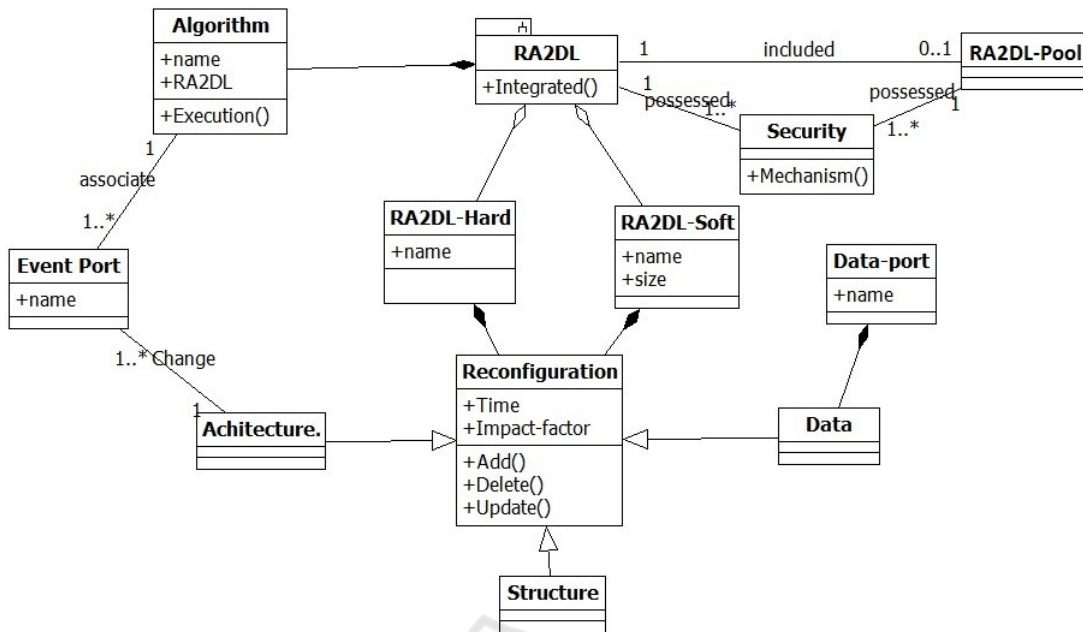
Algorithm
+name
+RA2DL
+Execution()

RA2DL
+Integrated()

1 included 0..1

RA2DL-Pool

1 possessed 1..*

possessed 1

Security
+Mechanism()

1..*

1
associate
1..*

Event Port
+name

RA2DL-Hard
+name

RA2DL-Soft
+name
+size

Data-port
+name

1..* Change
1

Reconfiguration
+Time
+Impact-factor
+Add()
+Delete()
+Update()

Achitecture.

Data

Structure